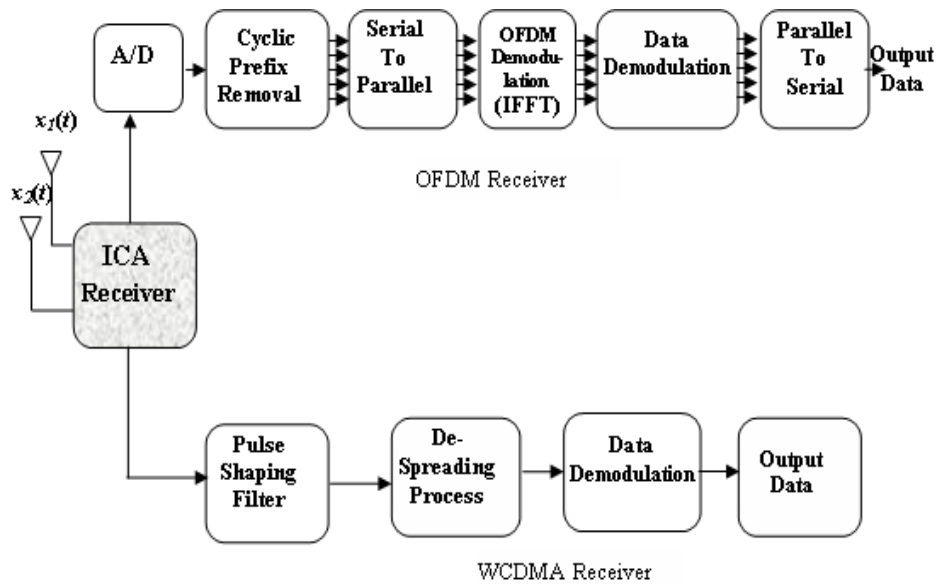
A/D

Cyclic Prefix Removal

Serial To Parallel

OFDM Demodulation (IFFT)

Data Demodulation

Parallel To Serial

Output Data

$x_1(t)$

$x_2(t)$

OFDM Receiver

ICA Receiver

Pulse Shaping Filter

De-Spreading Process

Data Demodulation

Output Data

WCDMA Receiver